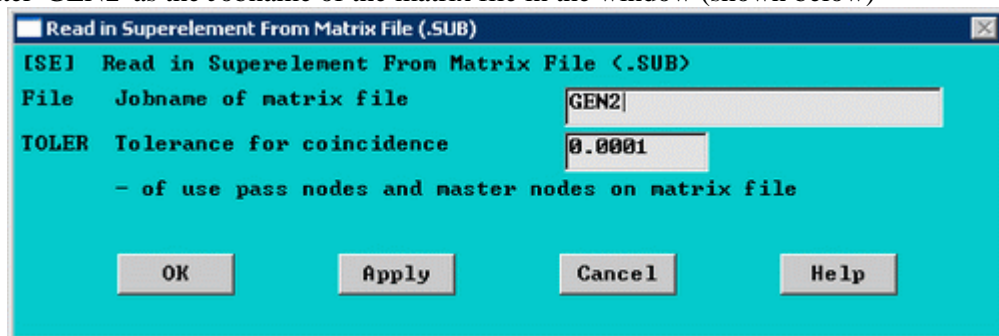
Read in Superelement From Matrix File (.SUB)

[SE] Read in Superelement From Matrix File (.SUB)

File Jobname of matrix file GEN2

TOLER Tolerance for coincidence 0.0001

- of use pass nodes and master nodes on matrix file

OK Apply Cancel Help